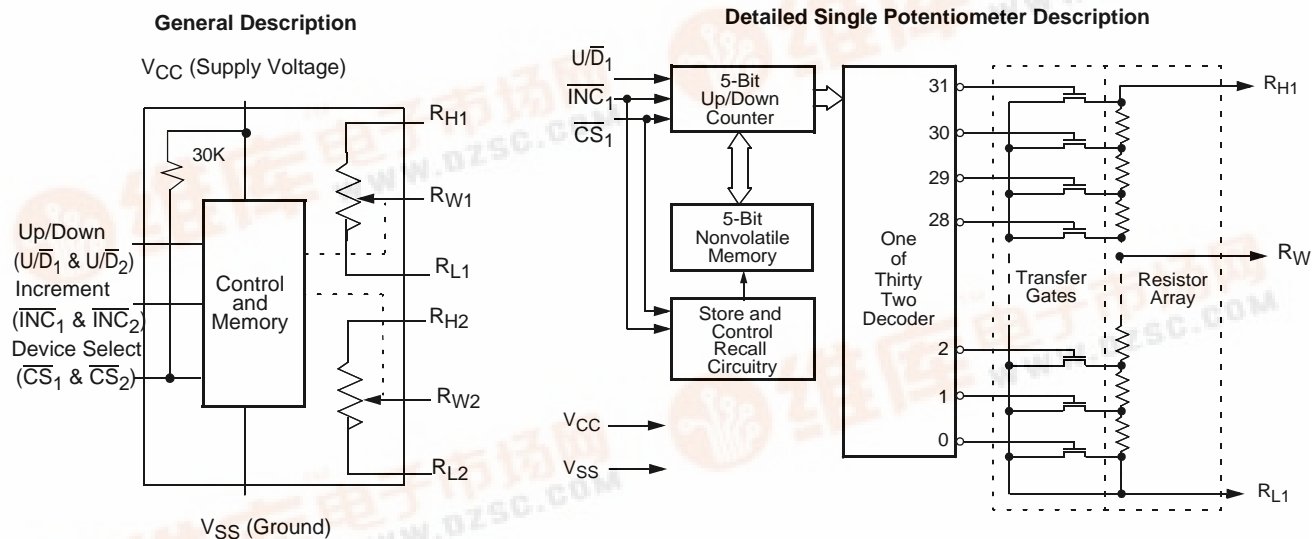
General Description

$V_{CC}$ (Supply Voltage)

30K

$R_{H1}$

$R_{W1}$

$R_{L1}$

$R_{H2}$

$R_{W2}$

$R_{L2}$

Up/Down ($U/\overline{D}_1$ & $U/\overline{D}_2$)

Increment ($\overline{INC}_1$ & $\overline{INC}_2$)

Device Select ($\overline{CS}_1$ & $\overline{CS}_2$)

Control and Memory

$V_{SS}$ (Ground)

Detailed Single Potentiometer Description

$U/\overline{D}_1$

$\overline{INC}_1$

$\overline{CS}_1$

5-Bit Up/Down Counter

5-Bit Nonvolatile Memory

Store and Control Recall Circuitry

$V_{CC}$

$V_{SS}$

One of Thirty Two Decoder

31

30

29

28

2

1

0

Transfer Gates

Resistor Array

$R_{H1}$

$R_W$

$R_{L1}$

www.dzsc.com